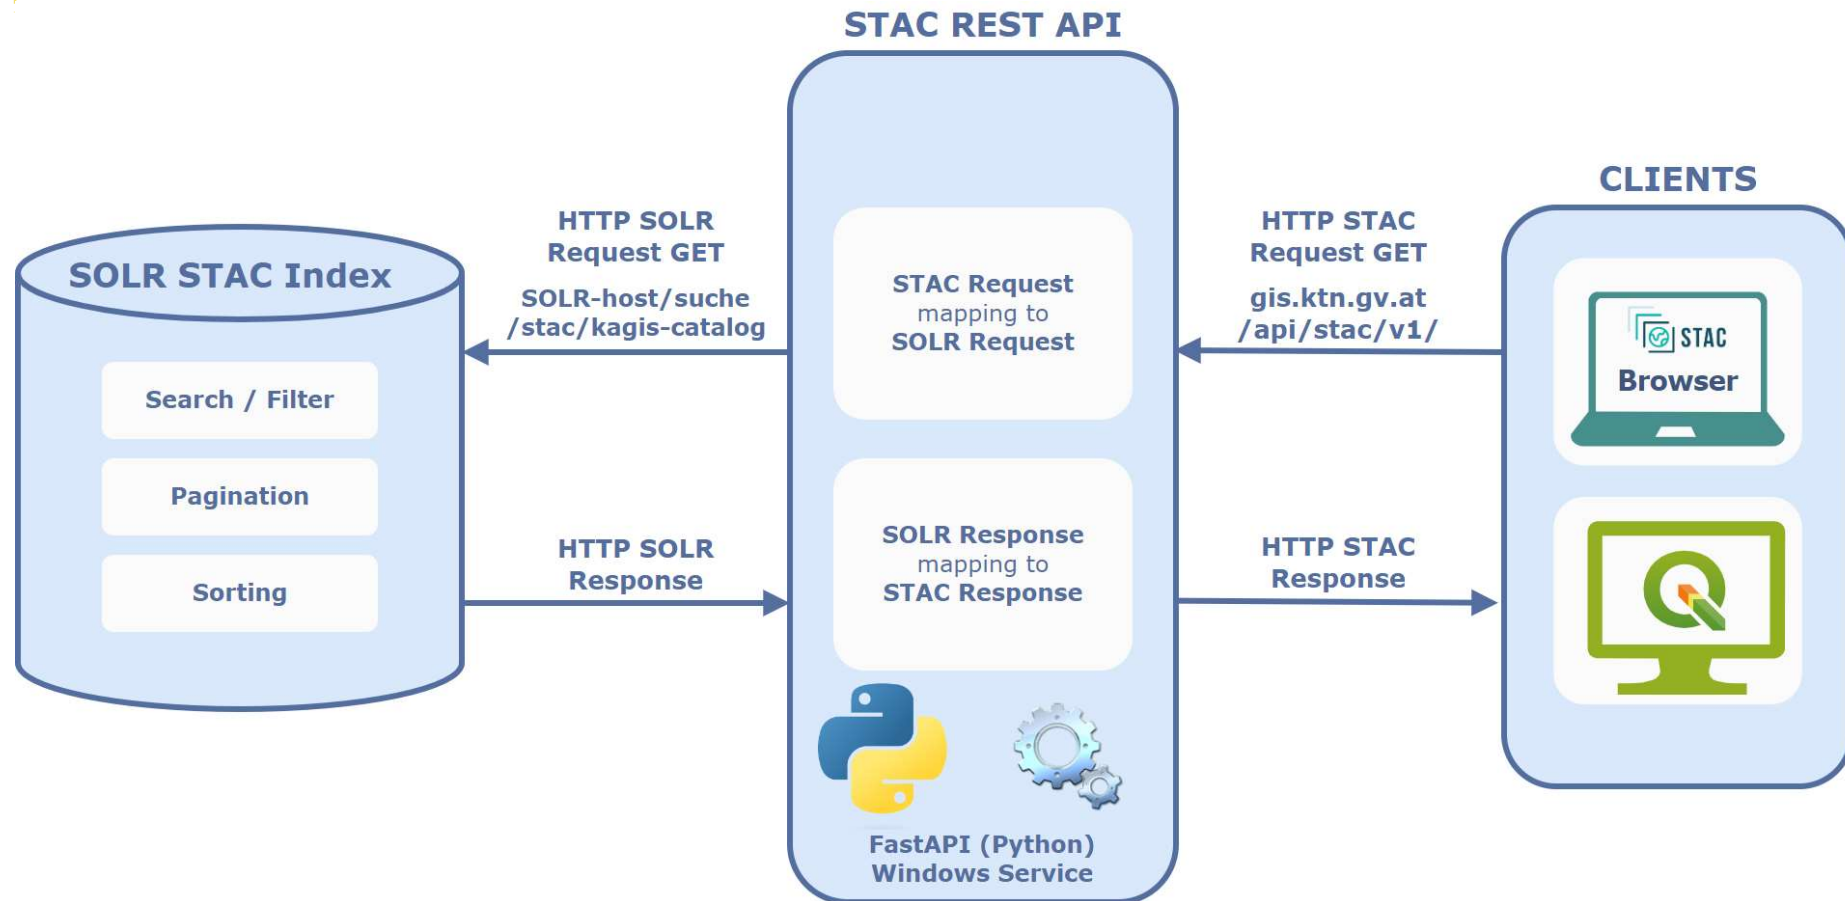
STAC REST API

CLIENTS

SOLR STAC Index

Search / Filter

Pagination

Sorting

HTTP SOLR Request GET

SOLR-host/suche /stac/kagis-catalog

HTTP SOLR Response

STAC Request mapping to SOLR Request

SOLR Response mapping to STAC Response

FastAPI (Python) Windows Service

HTTP STAC Request GET

gis.ktn.gv.at /api/stac/v1/

HTTP STAC Response

STAC

Browser